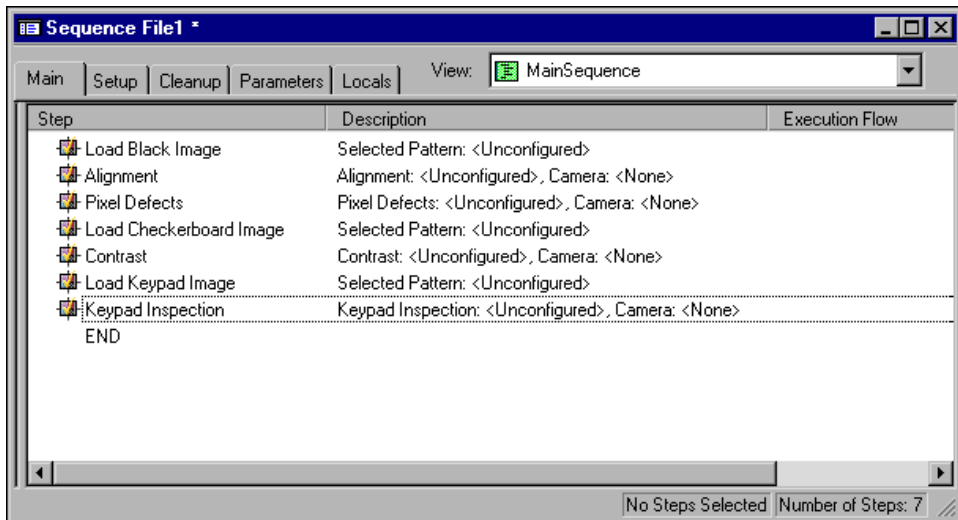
Sequence File1 *

Main | Setup | Cleanup | Parameters | Locals

View: MainSequence

| Step | Description | Execution Flow |
|---|---|---|
| Load Black Image | Selected Pattern: <Unconfigured> | |
| Alignment | Alignment: <Unconfigured>, Camera: <None> | |
| Pixel Defects | Pixel Defects: <Unconfigured>, Camera: <None> | |
| Load Checkerboard Image | Selected Pattern: <Unconfigured> | |
| Contrast | Contrast: <Unconfigured>, Camera: <None> | |
| Load Keypad Image | Selected Pattern: <Unconfigured> | |
| Keypad Inspection | Keypad Inspection: <Unconfigured>, Camera: <None> | |
| END | | |

No Steps Selected | Number of Steps: 7